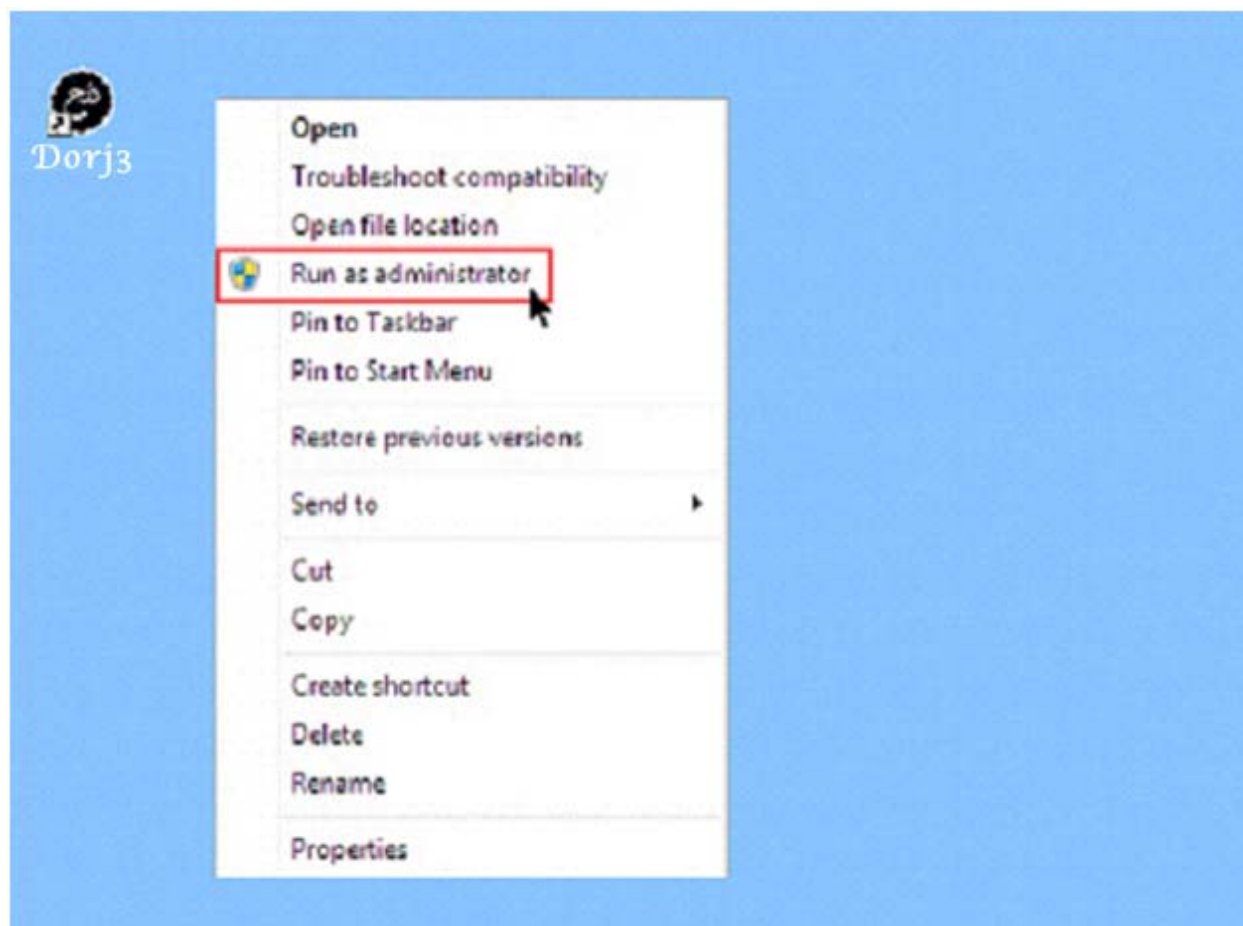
Dorj3

Open
Troubleshoot compatibility
Open file location
Run as administrator
Pin to Taskbar
Pin to Start Menu

Restore previous versions

Send to

Cut
Copy

Create shortcut
Delete
Rename

Properties